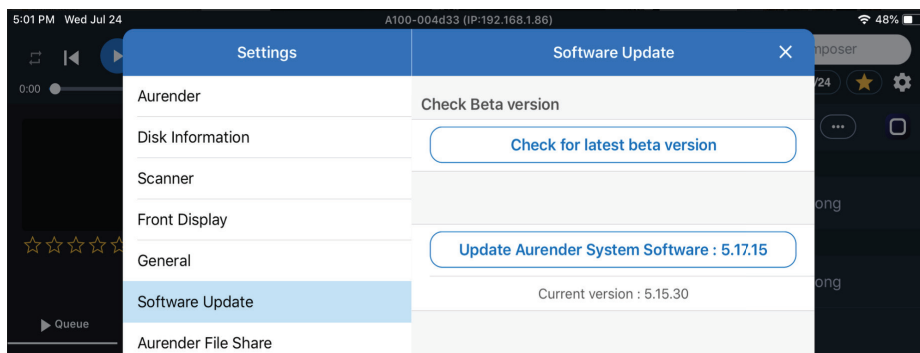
5:01 PM Wed Jul 24

A100-004d33 (IP:192.168.1.86)

48%

0:00

mposer

/24

ong

ong

Queue

Settings

Aurender

Disk Information

Scanner

Front Display

General

Software Update

Aurender File Share

Software Update

Check Beta version

Check for latest beta version

Update Aurender System Software : 5.17.15

Current version : 5.15.30